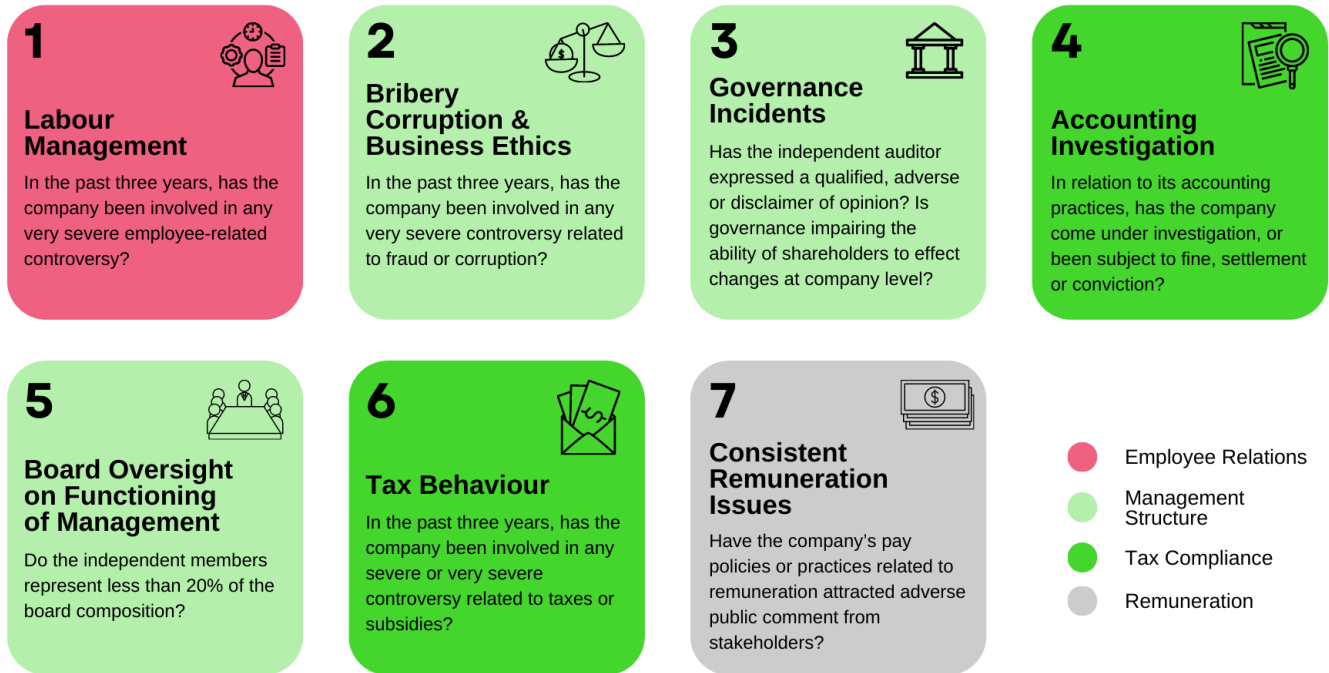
1

Labour Management

In the past three years, has the company been involved in any very severe employee-related controversy?

2

Bribery Corruption & Business Ethics

In the past three years, has the company been involved in any very severe controversy related to fraud or corruption?

3

Governance Incidents

Has the independent auditor expressed a qualified, adverse or disclaimer of opinion? Is governance impairing the ability of shareholders to effect changes at company level?

4

Accounting Investigation

In relation to its accounting practices, has the company come under investigation, or been subject to fine, settlement or conviction?

5

Board Oversight on Functioning of Management

Do the independent members represent less than 20% of the board composition?

6

Tax Behaviour

In the past three years, has the company been involved in any severe or very severe controversy related to taxes or subsidies?

7

Consistent Remuneration Issues

Have the company's pay policies or practices related to remuneration attracted adverse public comment from stakeholders?

Employee Relations

Management Structure

Tax Compliance

Remuneration